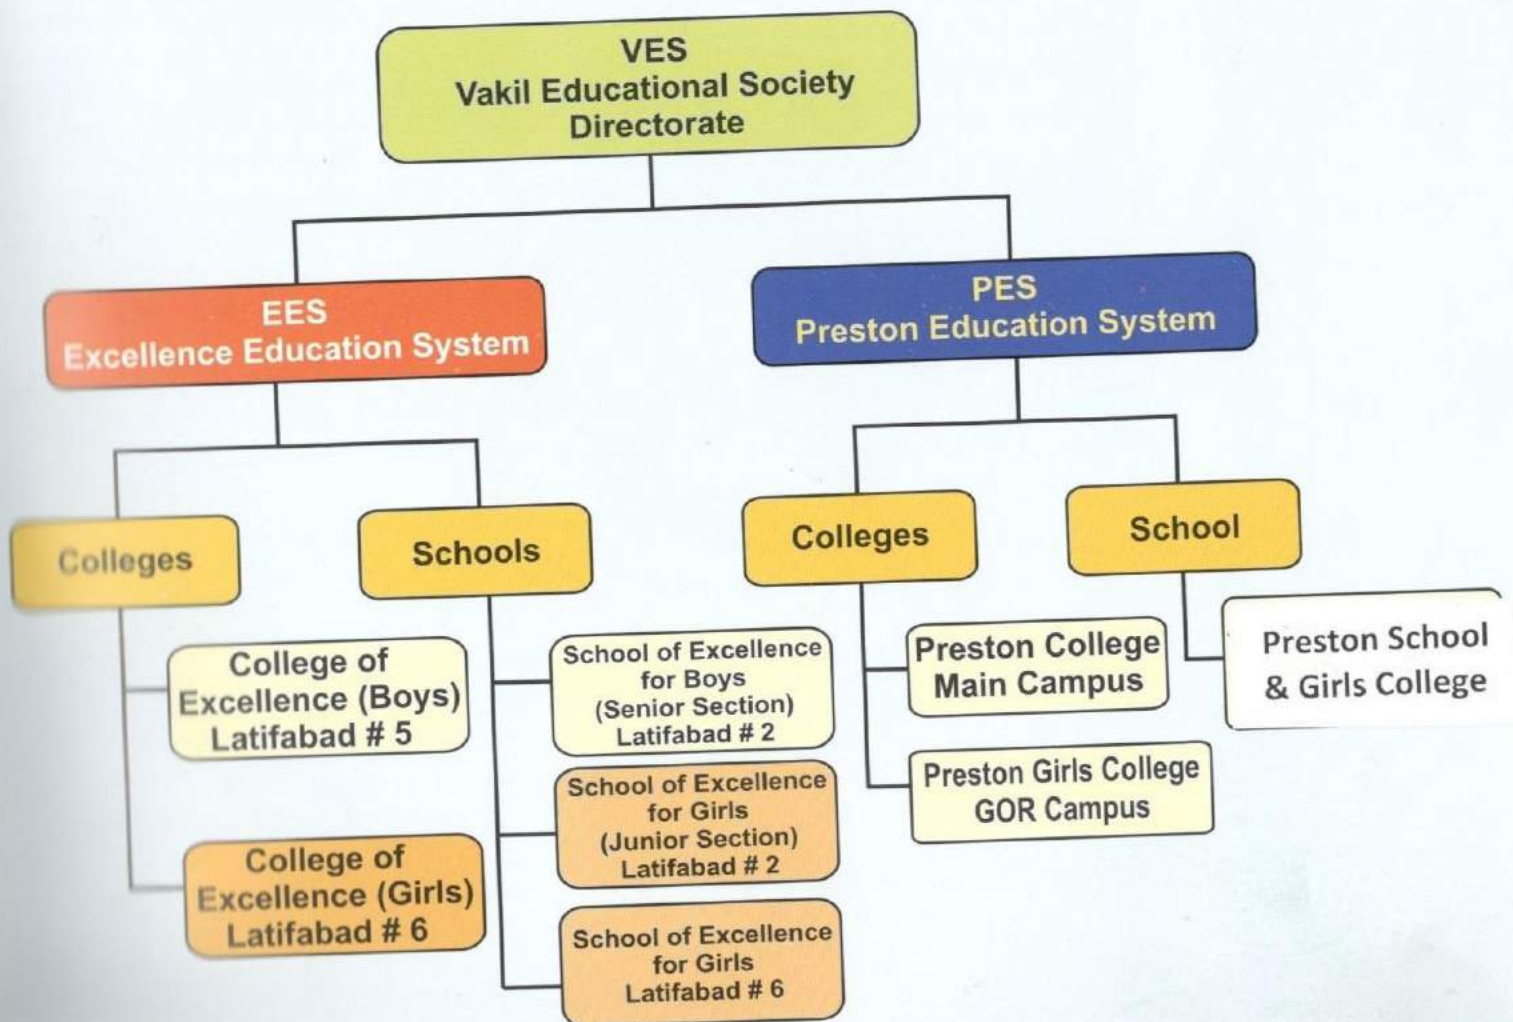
VES
Vakil Educational Society
Directorate

EES
Excellence Education System

PES
Preston Education System

Colleges

Schools

Colleges

School

College of Excellence (Boys) Latifabad # 5

College of Excellence (Girls) Latifabad # 6

School of Excellence for Boys (Senior Section) Latifabad # 2

School of Excellence for Girls (Junior Section) Latifabad # 2

School of Excellence for Girls Latifabad # 6

Preston College Main Campus

Preston Girls College GOR Campus

Preston School & Girls College